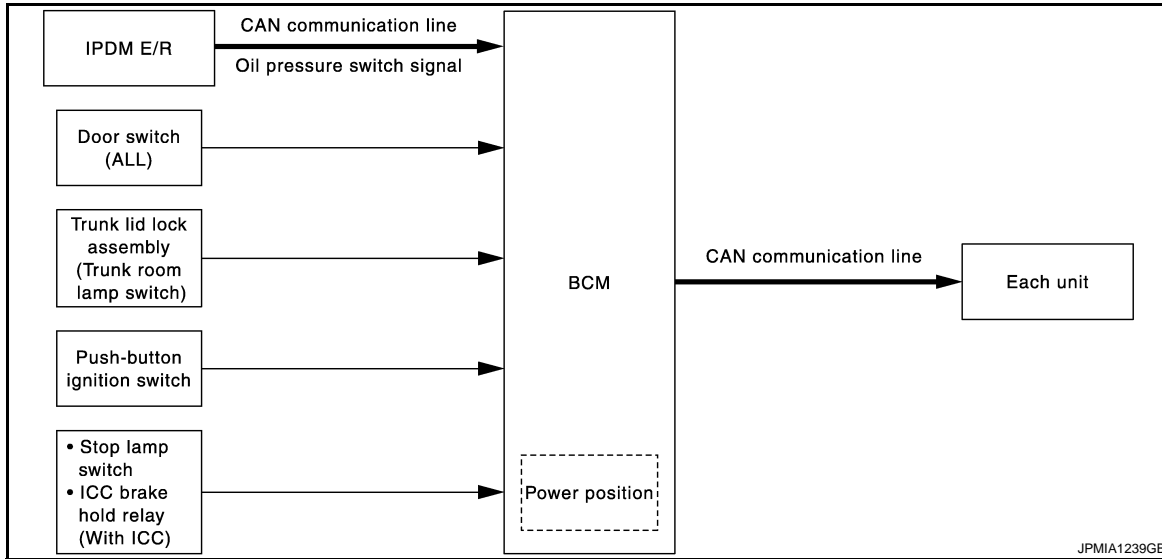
IPDM E/R

CAN communication line

Oil pressure switch signal

Door switch (ALL)

Trunk lid lock assembly (Trunk room lamp switch)

Push-button ignition switch

• Stop lamp switch
• ICC brake hold relay (With ICC)

BCM

Power position

CAN communication line

Each unit

JPMIA1239GE